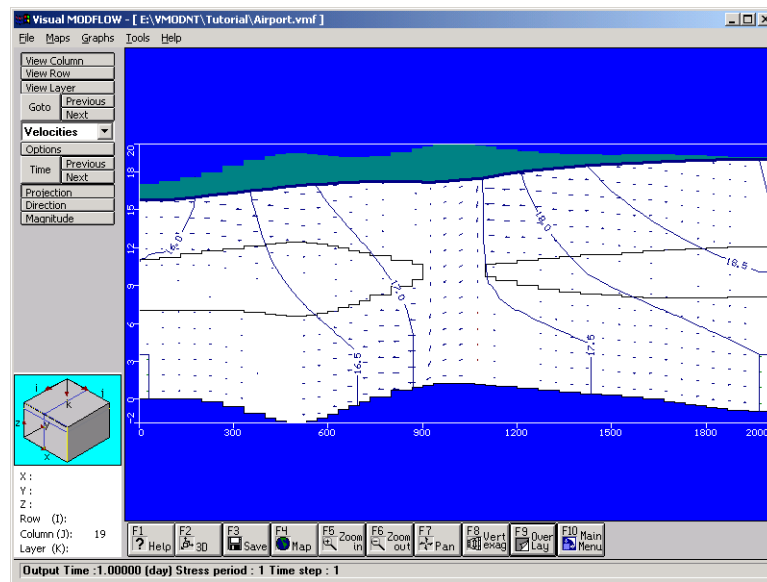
Visual MODFLOW - [ E:\VMODNT\Tutorial\Airport.vmf ]

File Maps Graphs Tools Help

View Column
View Row
View Layer
Goto
Previous
Next
Velocities
Options
Time
Previous
Next
Projection
Direction
Magnitude

20
15
12
9
6
3
0
-2

16.0
18.0
16.5
17.0
16.5
17.5

0 300 600 900 1200 1500 1800 2000

i
j
K
z
x

X :
Y :
Z :
Row (I):
Column (J): 19
Layer (K):

F1 Help
F2 3D
F3 Save
F4 Map
F5 Zoom in
F6 Zoom out
F7 Pan
F8 Vert exag
F9 Over Lay
F10 Main Menu

Output Time :1.00000 (day) Stress period : 1 Time step : 1